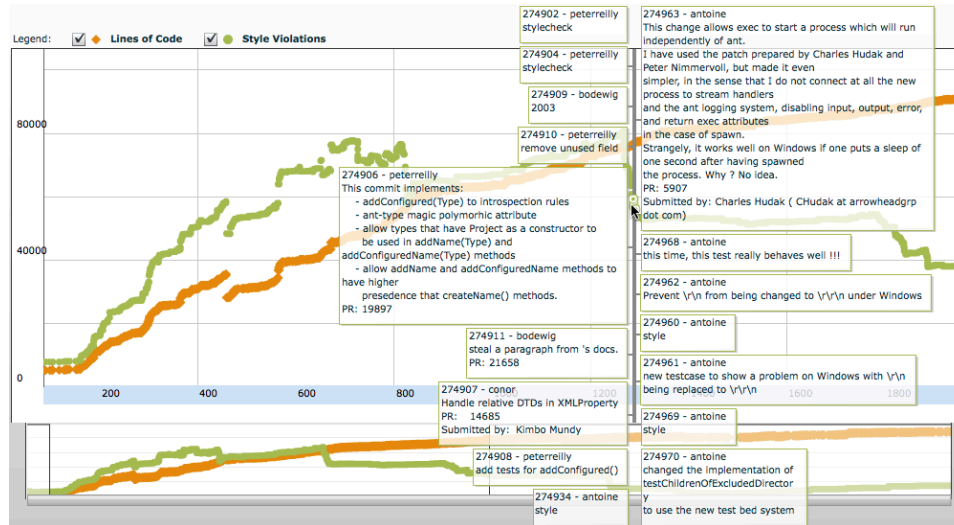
Legend: Lines of Code Style Violations

80000
40000
0

200 400 600 800 1200 1600 1800

274902 - peterreilly
stylecheck

274904 - peterreilly
stylecheck

274909 - bodewig
2003

274910 - peterreilly
remove unused field

274906 - peterreilly
This commit implements:
- addConfigured(Type) to introspection rules
- ant-type magic polymorhic attribute
- allow types that have Project as a constructor to be used in addName(Type) and addConfiguredName(Type) methods
- allow addName and addConfiguredName methods to have higher presedence that createName() methods.
PR: 19897

274911 - bodewig
steal a paragraph from 's docs.
PR: 21658

274907 - conor
Handle relative DTDs in XMLProperty
PR: 14685
Submitted by: Kimbo Mundy

274908 - peterreilly
add tests for addConfigured()

274934 - antoine
style

274963 - antoine
This change allows exec to start a process which will run independently of ant.
I have used the patch prepared by Charles Hudak and Peter Nimmervoll, but made it even simpler, in the sense that I do not connect at all the new process to stream handlers and the ant logging system, disabling input, output, error, and return exec attributes in the case of spawn.
Strangely, it works well on Windows if one puts a sleep of one second after having spawned the process. Why ? No idea.
PR: 5907
Submitted by: Charles Hudak ( CHudak at arrowheadgrp dot com)

274968 - antoine
this time, this test really behaves well !!!

274962 - antoine
Prevent \r\n from being changed to \r\r\n under Windows

274960 - antoine
style

274961 - antoine
new testcase to show a problem on Windows with \r\n being replaced to \r\r\n

274969 - antoine
style

274970 - antoine
changed the implementation of testChildrenOfExcludedDirectory
to use the new test bed system